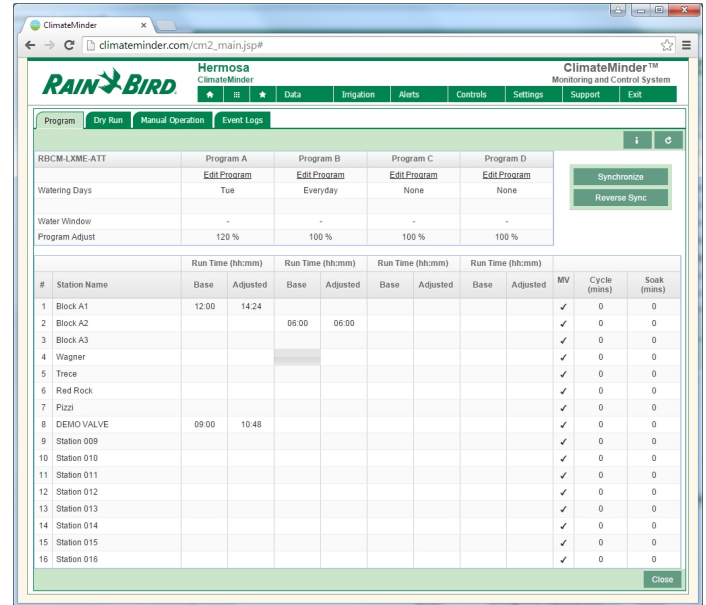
ClimateMinder

climateminder.com/cm2_main.jsp#

RAIN BIRD

Hermosa
ClimateMinder

Data | Irrigation | Alerts | Controls | Settings | Support | Exit

ClimateMinder™
Monitoring and Control System

Program | Dry Run | Manual Operation | Event Logs

| RBCM-LXME-ATT | Program A | Program B | Program C | Program D |
|---|---|---|---|---|
| | Edit Program | Edit Program | Edit Program | Edit Program |
| Watering Days | Tue | Everyday | None | None |
| | | | | |
| Water Window | - | - | - | - |
| Program Adjust | 120 % | 100 % | 100 % | 100 % |

Synchronize
Reverse Sync

| # | Station Name | Run Time (hh:mm) Base | Adjusted | Run Time (hh:mm) Base | Adjusted | Run Time (hh:mm) Base | Adjusted | Run Time (hh:mm) Base | Adjusted | MV | Cycle (mins) | Soak (mins) |
|---|---|---|---|---|---|---|---|---|---|---|---|---|
| 1 | Block A1 | 12:00 | 14:24 | | | | | | | ✓ | 0 | 0 |
| 2 | Block A2 | | | 06:00 | 06:00 | | | | | ✓ | 0 | 0 |
| 3 | Block A3 | | | | | | | | | ✓ | 0 | 0 |
| 4 | Wagner | | | | | | | | | ✓ | 0 | 0 |
| 5 | Trece | | | | | | | | | ✓ | 0 | 0 |
| 6 | Red Rock | | | | | | | | | ✓ | 0 | 0 |
| 7 | Pizzi | | | | | | | | | ✓ | 0 | 0 |
| 8 | DEMO VALVE | 09:00 | 10:48 | | | | | | | ✓ | 0 | 0 |
| 9 | Station 009 | | | | | | | | | ✓ | 0 | 0 |
| 10 | Station 010 | | | | | | | | | ✓ | 0 | 0 |
| 11 | Station 011 | | | | | | | | | ✓ | 0 | 0 |
| 12 | Station 012 | | | | | | | | | ✓ | 0 | 0 |
| 13 | Station 013 | | | | | | | | | ✓ | 0 | 0 |
| 14 | Station 014 | | | | | | | | | ✓ | 0 | 0 |
| 15 | Station 015 | | | | | | | | | ✓ | 0 | 0 |
| 16 | Station 016 | | | | | | | | | ✓ | 0 | 0 |

Close